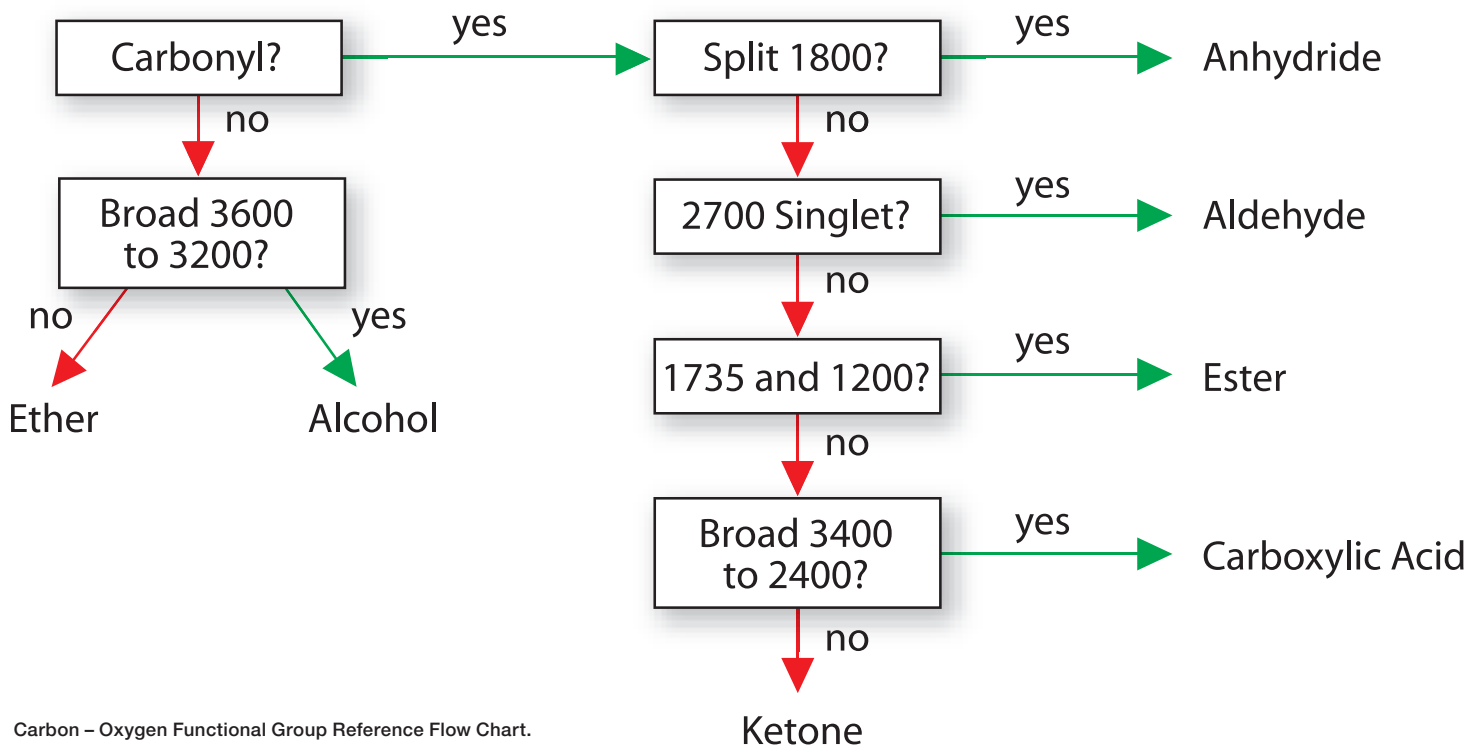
Carbonyl?
yes
Split 1800?
yes
Anhydride
no
no
Broad 3600 to 3200?
2700 Singlet?
yes
Aldehyde
no
yes
no
Ether
Alcohol
1735 and 1200?
yes
Ester
no
Broad 3400 to 2400?
yes
Carboxylic Acid
no
Carbon – Oxygen Functional Group Reference Flow Chart.
Ketone